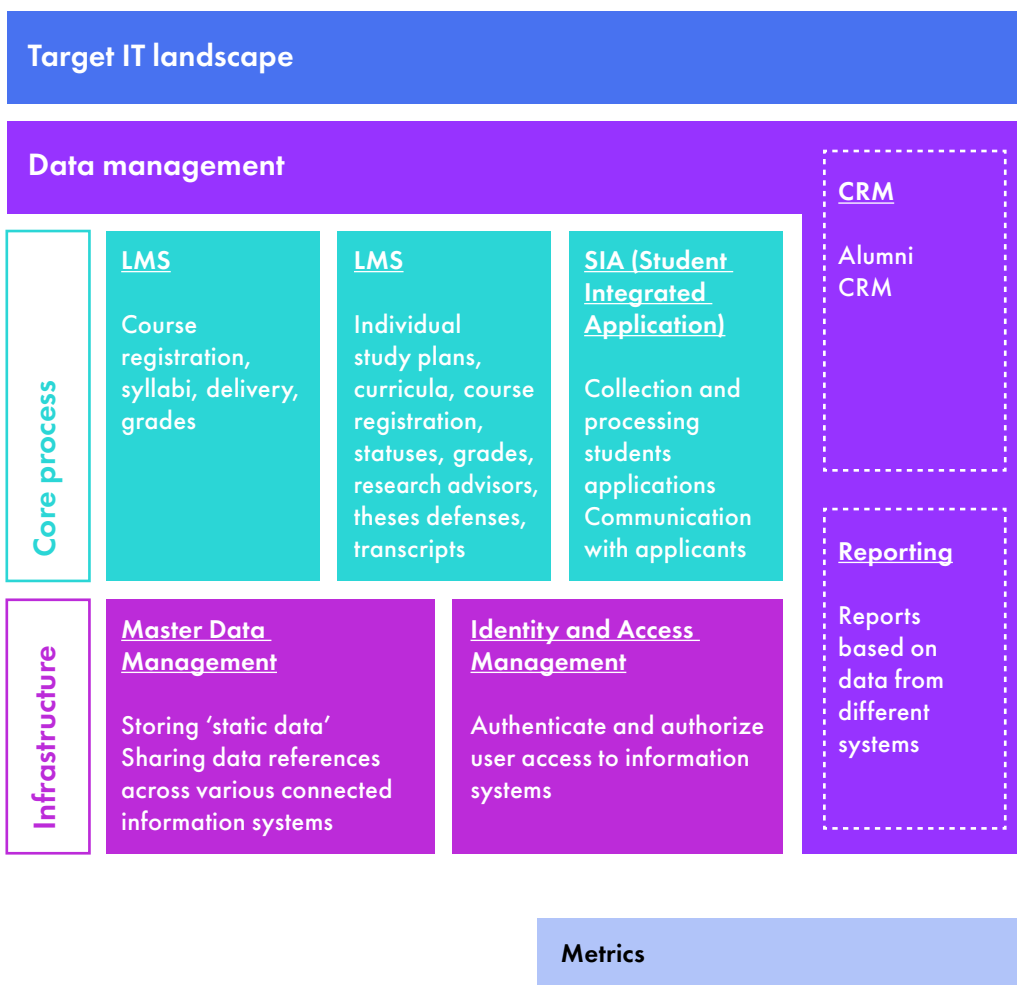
Target IT landscape

Data management

CRM

Alumni CRM

Core process

LMS

Course registration, syllabi, delivery, grades

LMS

Individual study plans, curricula, course registration, statuses, grades, research advisors, theses defenses, transcripts

SIA (Student Integrated Application)

Collection and processing students applications Communication with applicants

Reporting

Reports based on data from different systems

Infrastructure

Master Data Management

Storing 'static data' Sharing data references across various connected information systems

Identity and Access Management

Authenticate and authorize user access to information systems

Metrics